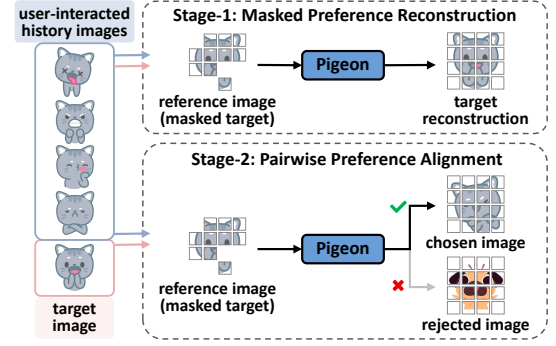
user-interacted history images

Stage-1: Masked Preference Reconstruction

reference image (masked target)

Pigeon

target reconstruction

Stage-2: Pairwise Preference Alignment

reference image (masked target)

Pigeon

chosen image

rejected image

target image